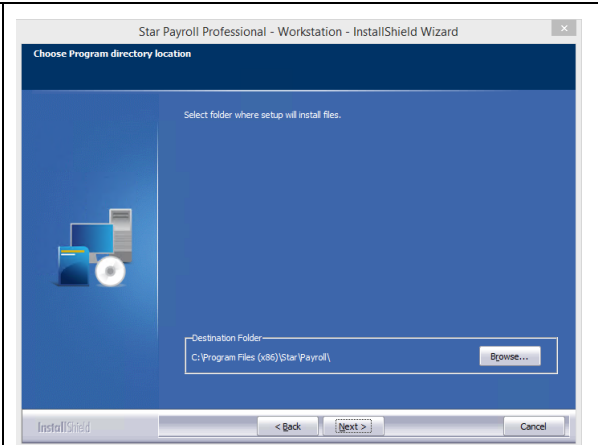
Star Payroll Professional - Workstation - InstallShield Wizard

Choose Program directory location

Select folder where setup will install files.

Destination Folder

C:\Program Files (x86)\Star\Payroll\

Browse...

InstallShield

< Back

Next >

Cancel